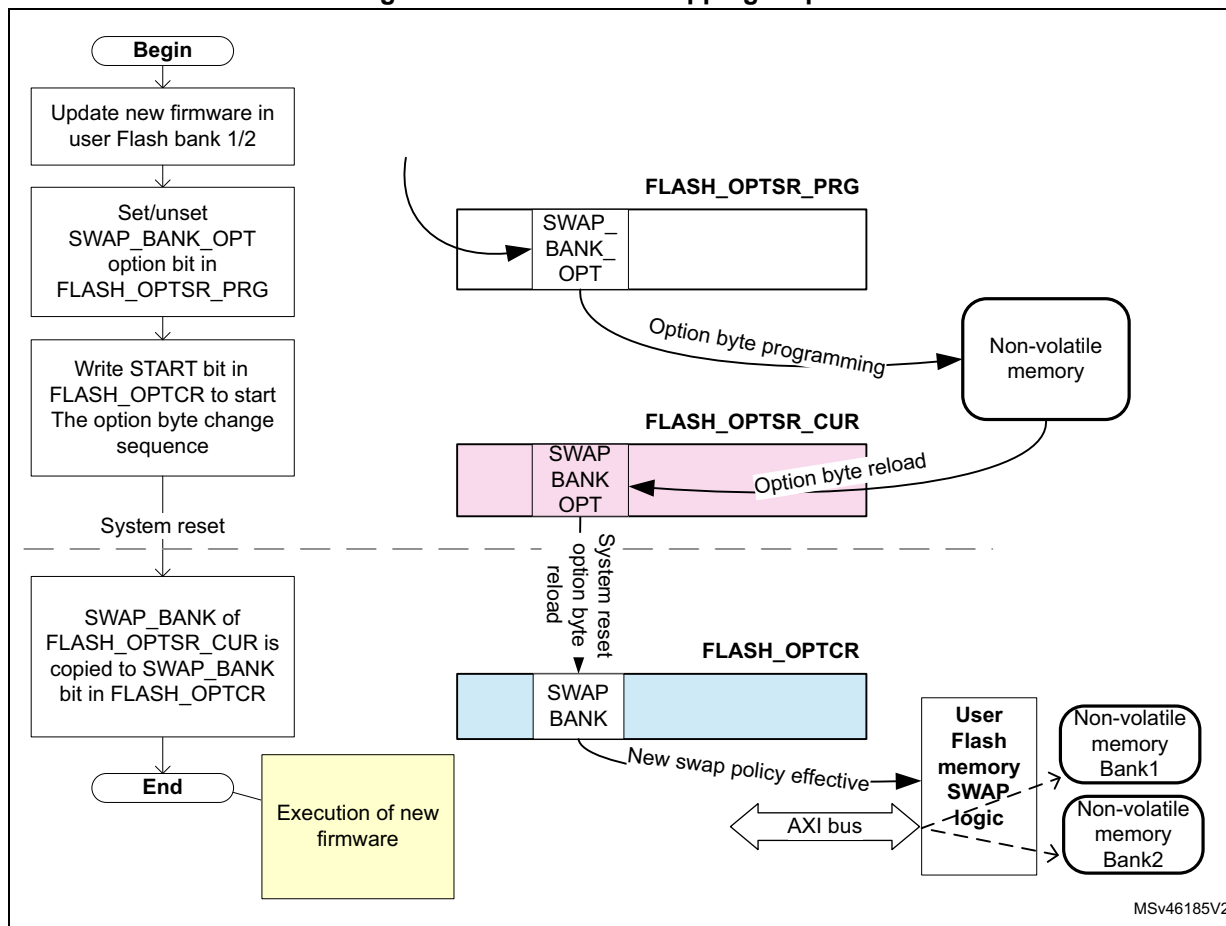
Begin

Update new firmware in user Flash bank 1/2

Set/unset SWAP_BANK_OPT option bit in FLASH_OPTSR_PRG

Write START bit in FLASH_OPTCR to start The option byte change sequence

System reset

SWAP_BANK of FLASH_OPTSR_CUR is copied to SWAP_BANK bit in FLASH_OPTCR

End

Execution of new firmware

FLASH_OPTSR_PRG

SWAP_ BANK_ OPT

Option byte programming

Non-volatile memory

FLASH_OPTSR_CUR

SWAP BANK OPT

Option byte reload

System reset option byte reload

FLASH_OPTCR

SWAP BANK

New swap policy effective

User Flash memory SWAP logic

AXI bus

Non-volatile memory Bank1

Non-volatile memory Bank2

MSv46185V2